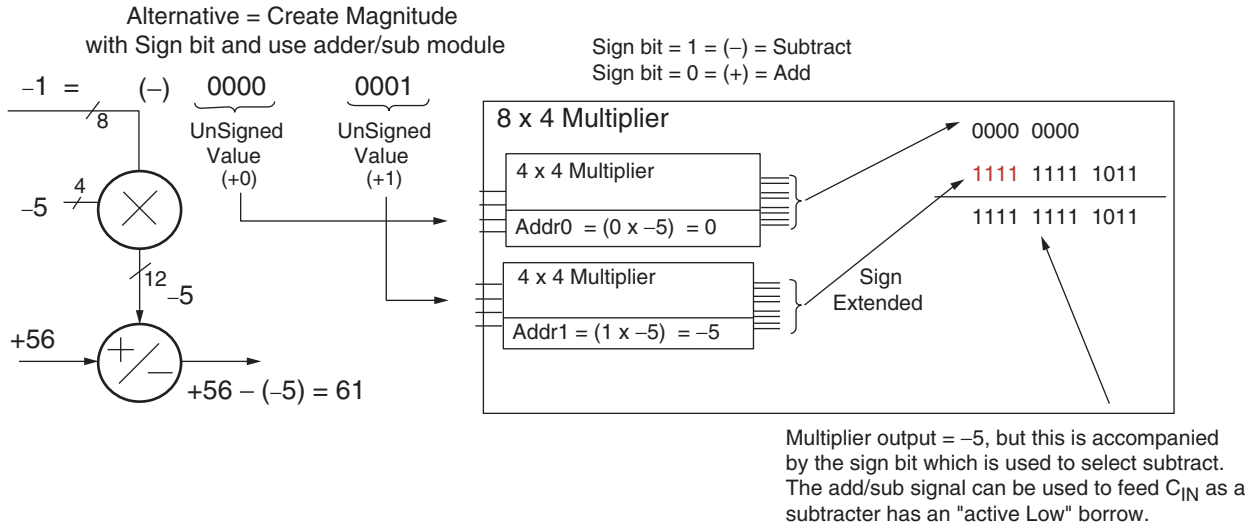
Alternative = Create Magnitude
with Sign bit and use adder/sub module

Sign bit = 1 = (–) = Subtract
Sign bit = 0 = (+) = Add

–1 = (–) 0000 0001

8

UnSigned Value (+0)

UnSigned Value (+1)

8 x 4 Multiplier

4 x 4 Multiplier

Addr0 = (0 x –5) = 0

4 x 4 Multiplier

Addr1 = (1 x –5) = –5

Sign Extended

0000 0000

1111 1111 1011

1111 1111 1011

4

–5

12

–5

+56

+56 – (–5) = 61

Multiplier output = –5, but this is accompanied by the sign bit which is used to select subtract. The add/sub signal can be used to feed $C_{IN}$ as a subtracter has an "active Low" borrow.